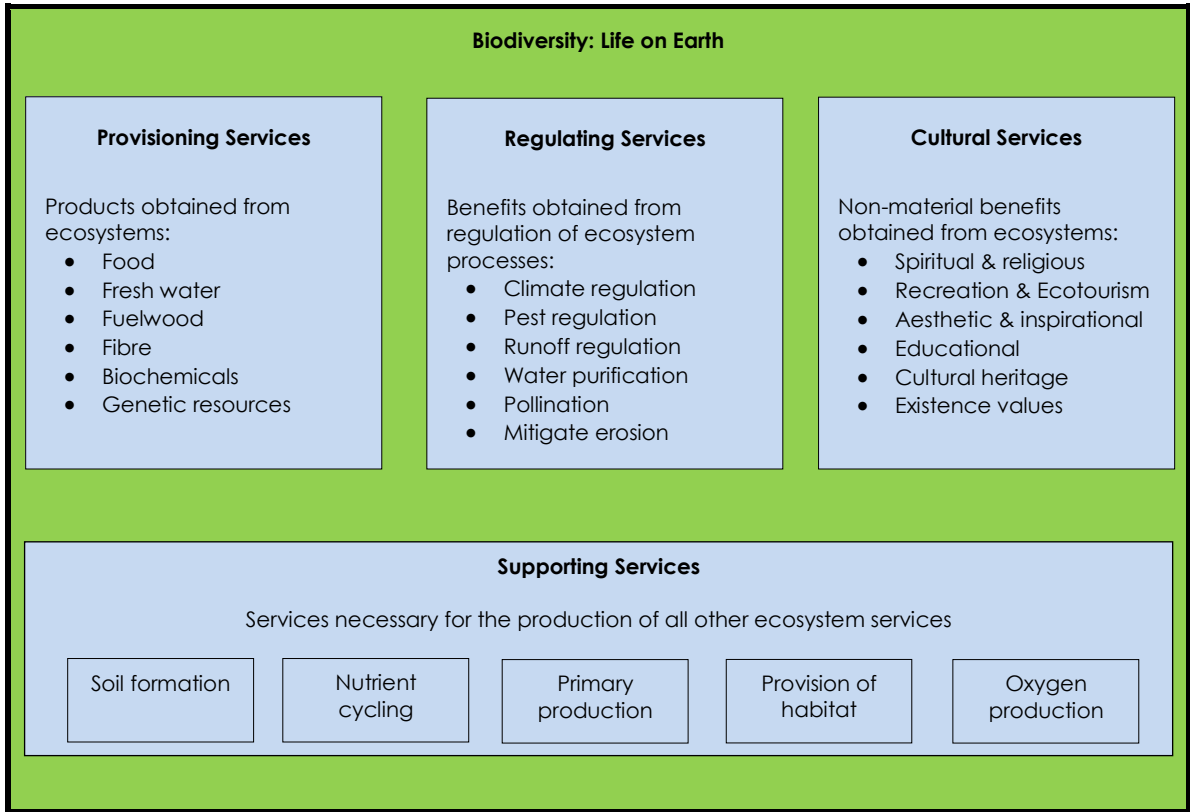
Biodiversity: Life on Earth

Provisioning Services

Products obtained from ecosystems:
- Food
- Fresh water
- Fuelwood
- Fibre
- Biochemicals
- Genetic resources

Regulating Services

Benefits obtained from regulation of ecosystem processes:
- Climate regulation
- Pest regulation
- Runoff regulation
- Water purification
- Pollination
- Mitigate erosion

Cultural Services

Non-material benefits obtained from ecosystems:
- Spiritual & religious
- Recreation & Ecotourism
- Aesthetic & inspirational
- Educational
- Cultural heritage
- Existence values

Supporting Services

Services necessary for the production of all other ecosystem services

Soil formation

Nutrient cycling

Primary production

Provision of habitat

Oxygen production